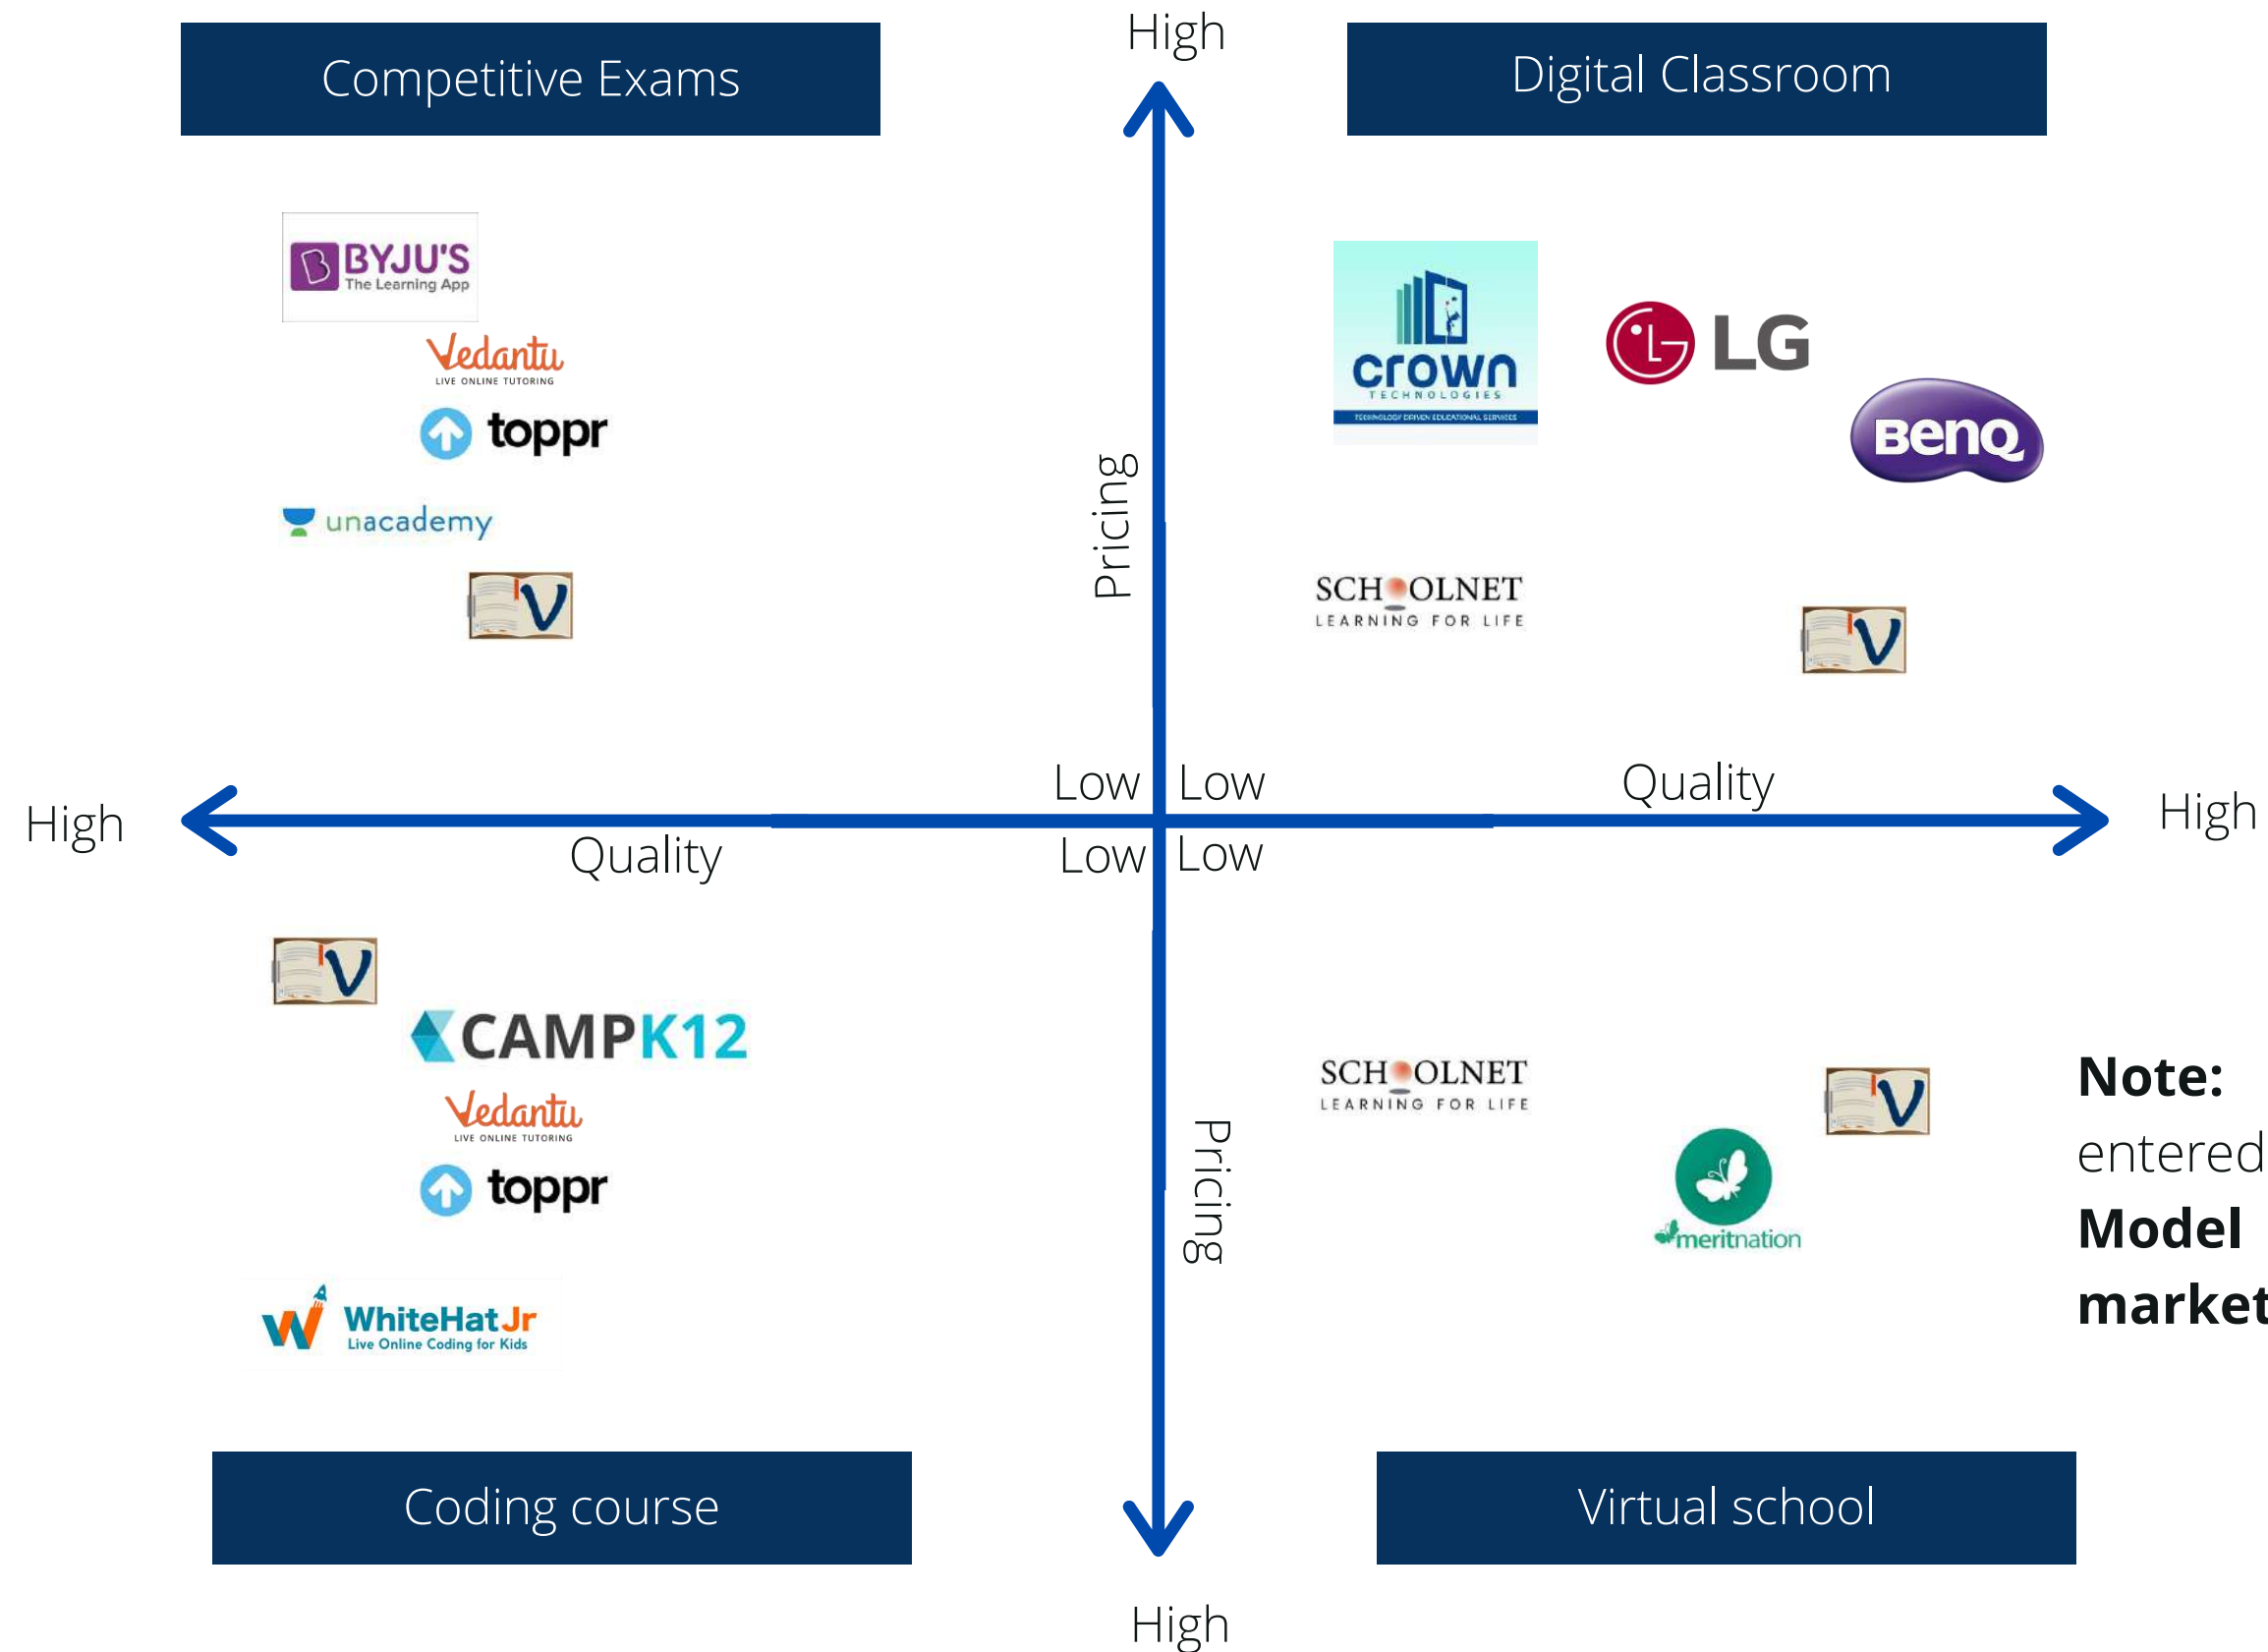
Competitive Exams

High

Digital Classroom

BYJU'S The Learning App

Vedantu LIVE ONLINE TUTORING

toppr

unacademy

V

Pricing

crown TECHNOLOGIES

LG

BenQ

SCHOOLNET LEARNING FOR LIFE

V

High

Low

Low

Quality

High

Quality

Low

Low

V

CAMPK12

Vedantu LIVE ONLINE TUTORING

toppr

WhiteHat Jr Live Online Coding for Kids

Pricing

SCHOOLNET LEARNING FOR LIFE

V

meritnation

Note: entered Model market

Coding course

Virtual school

High